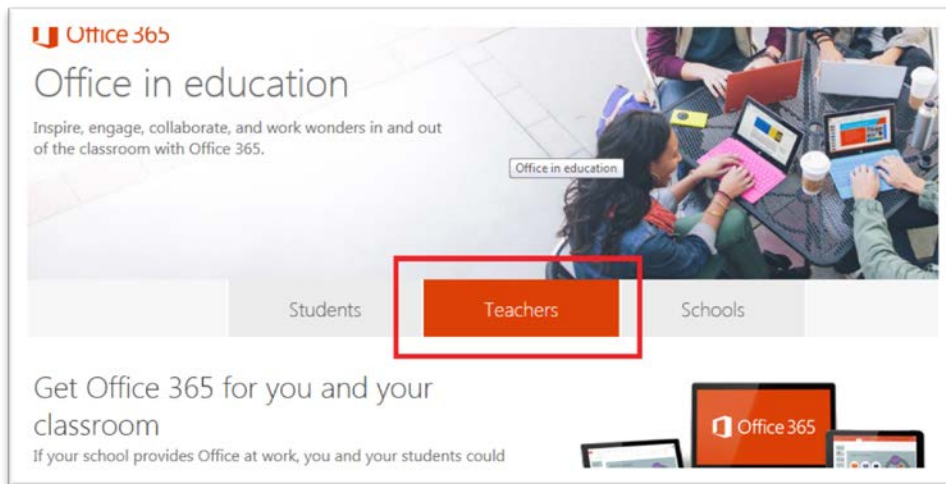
Office 365

Office in education

Inspire, engage, collaborate, and work wonders in and out of the classroom with Office 365.

Office in education

Students

Teachers

Schools

Get Office 365 for you and your classroom

If your school provides Office at work, you and your students could

Office 365